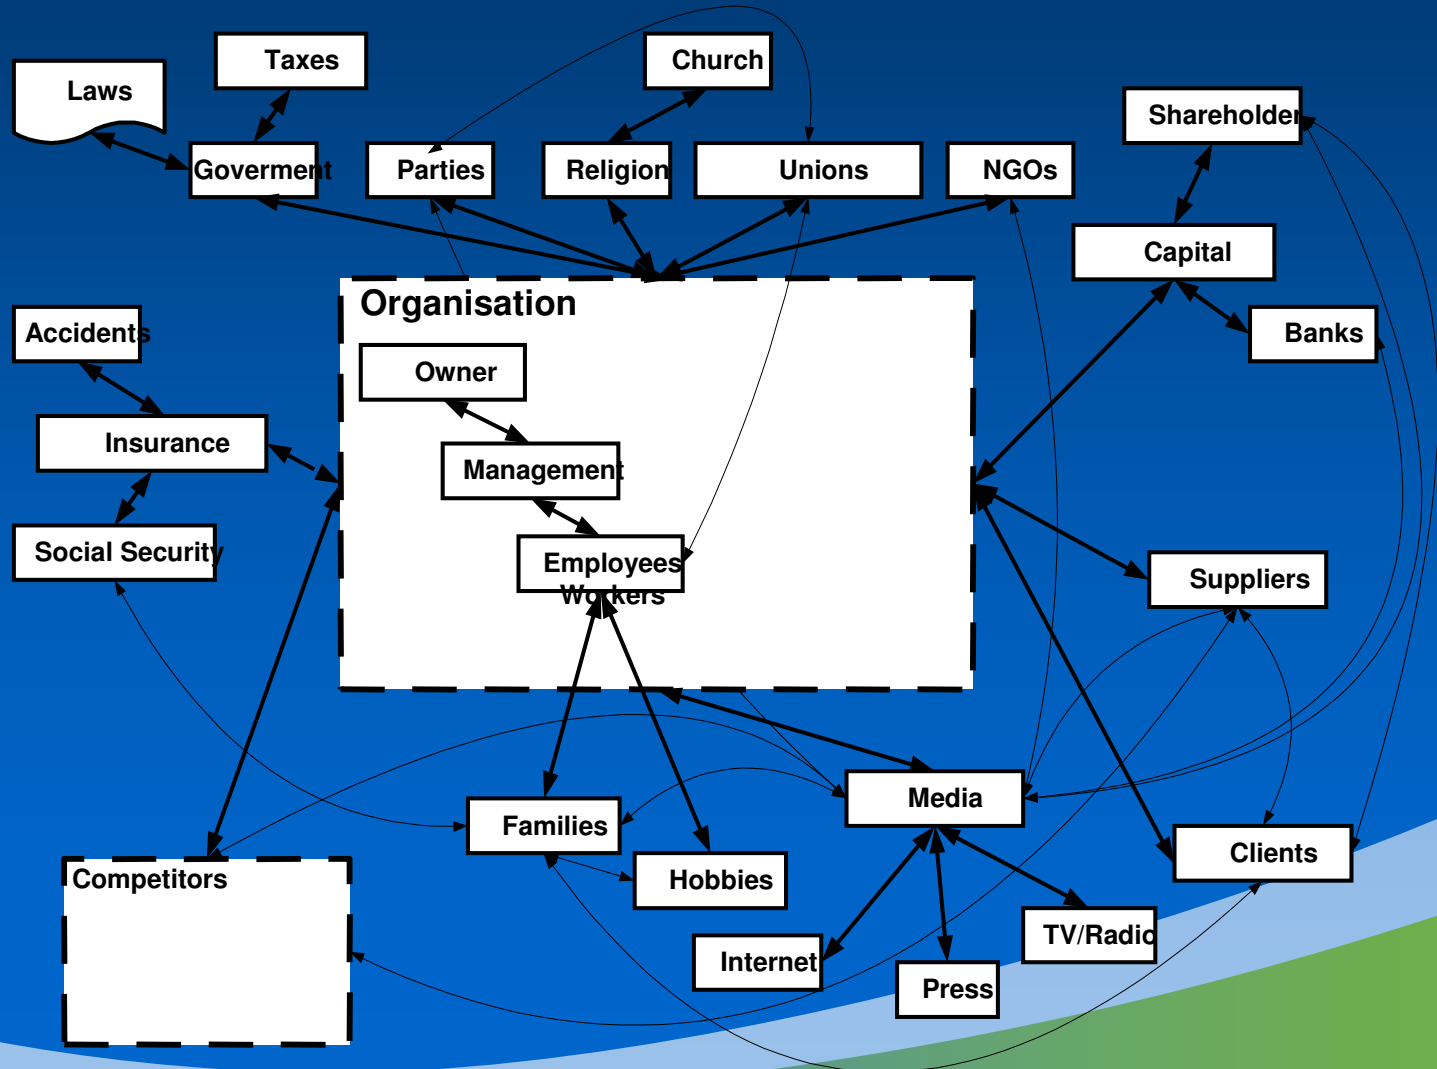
Laws
Taxes
Church
Shareholder
Goverment
Parties
Religion
Unions
NGOs
Capital
Organisation
Accidents
Banks
Owner
Insurance
Management
Social Security
Employees
Workers
Suppliers
Media
Families
Clients
Competitors
Hobbies
TV/Radio
Internet
Press